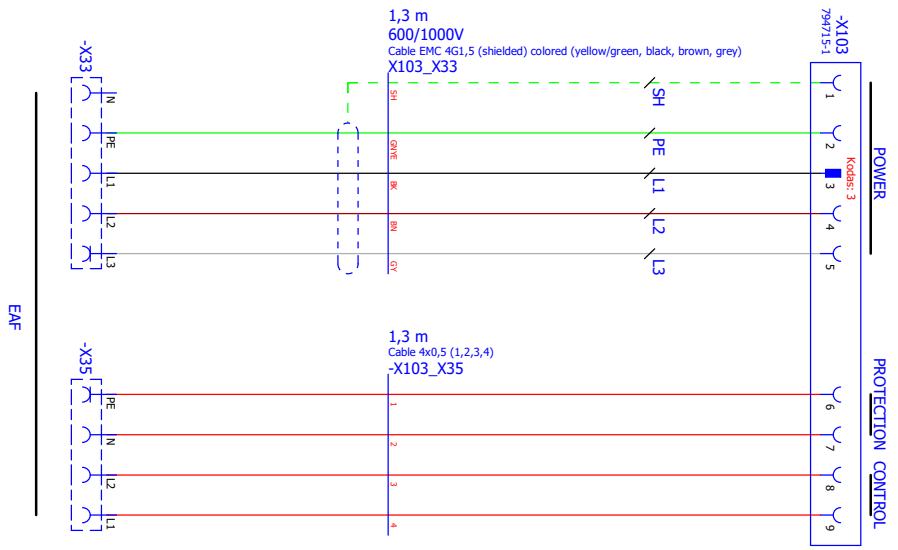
1,3 m
600/1000V
Cable EMC 4G1,5 (shielded) colored (yellow/green, black, brown, grey)
X103_X33

-X33
N
PE
L1
L2
L3

SH
GNYE
BK
BN
GY

SH
PE
L1
L2
L3

-X103
794715-1
1
2
3
4
5
Kodas: 3

POWER

EAF

1,3 m
Cable 4x0,5 (1,2,3,4)
-X103_X35

-X35
PE
N
L2
L1

1
2
3
4

6
7
8
9

PROTECTION
CONTROL